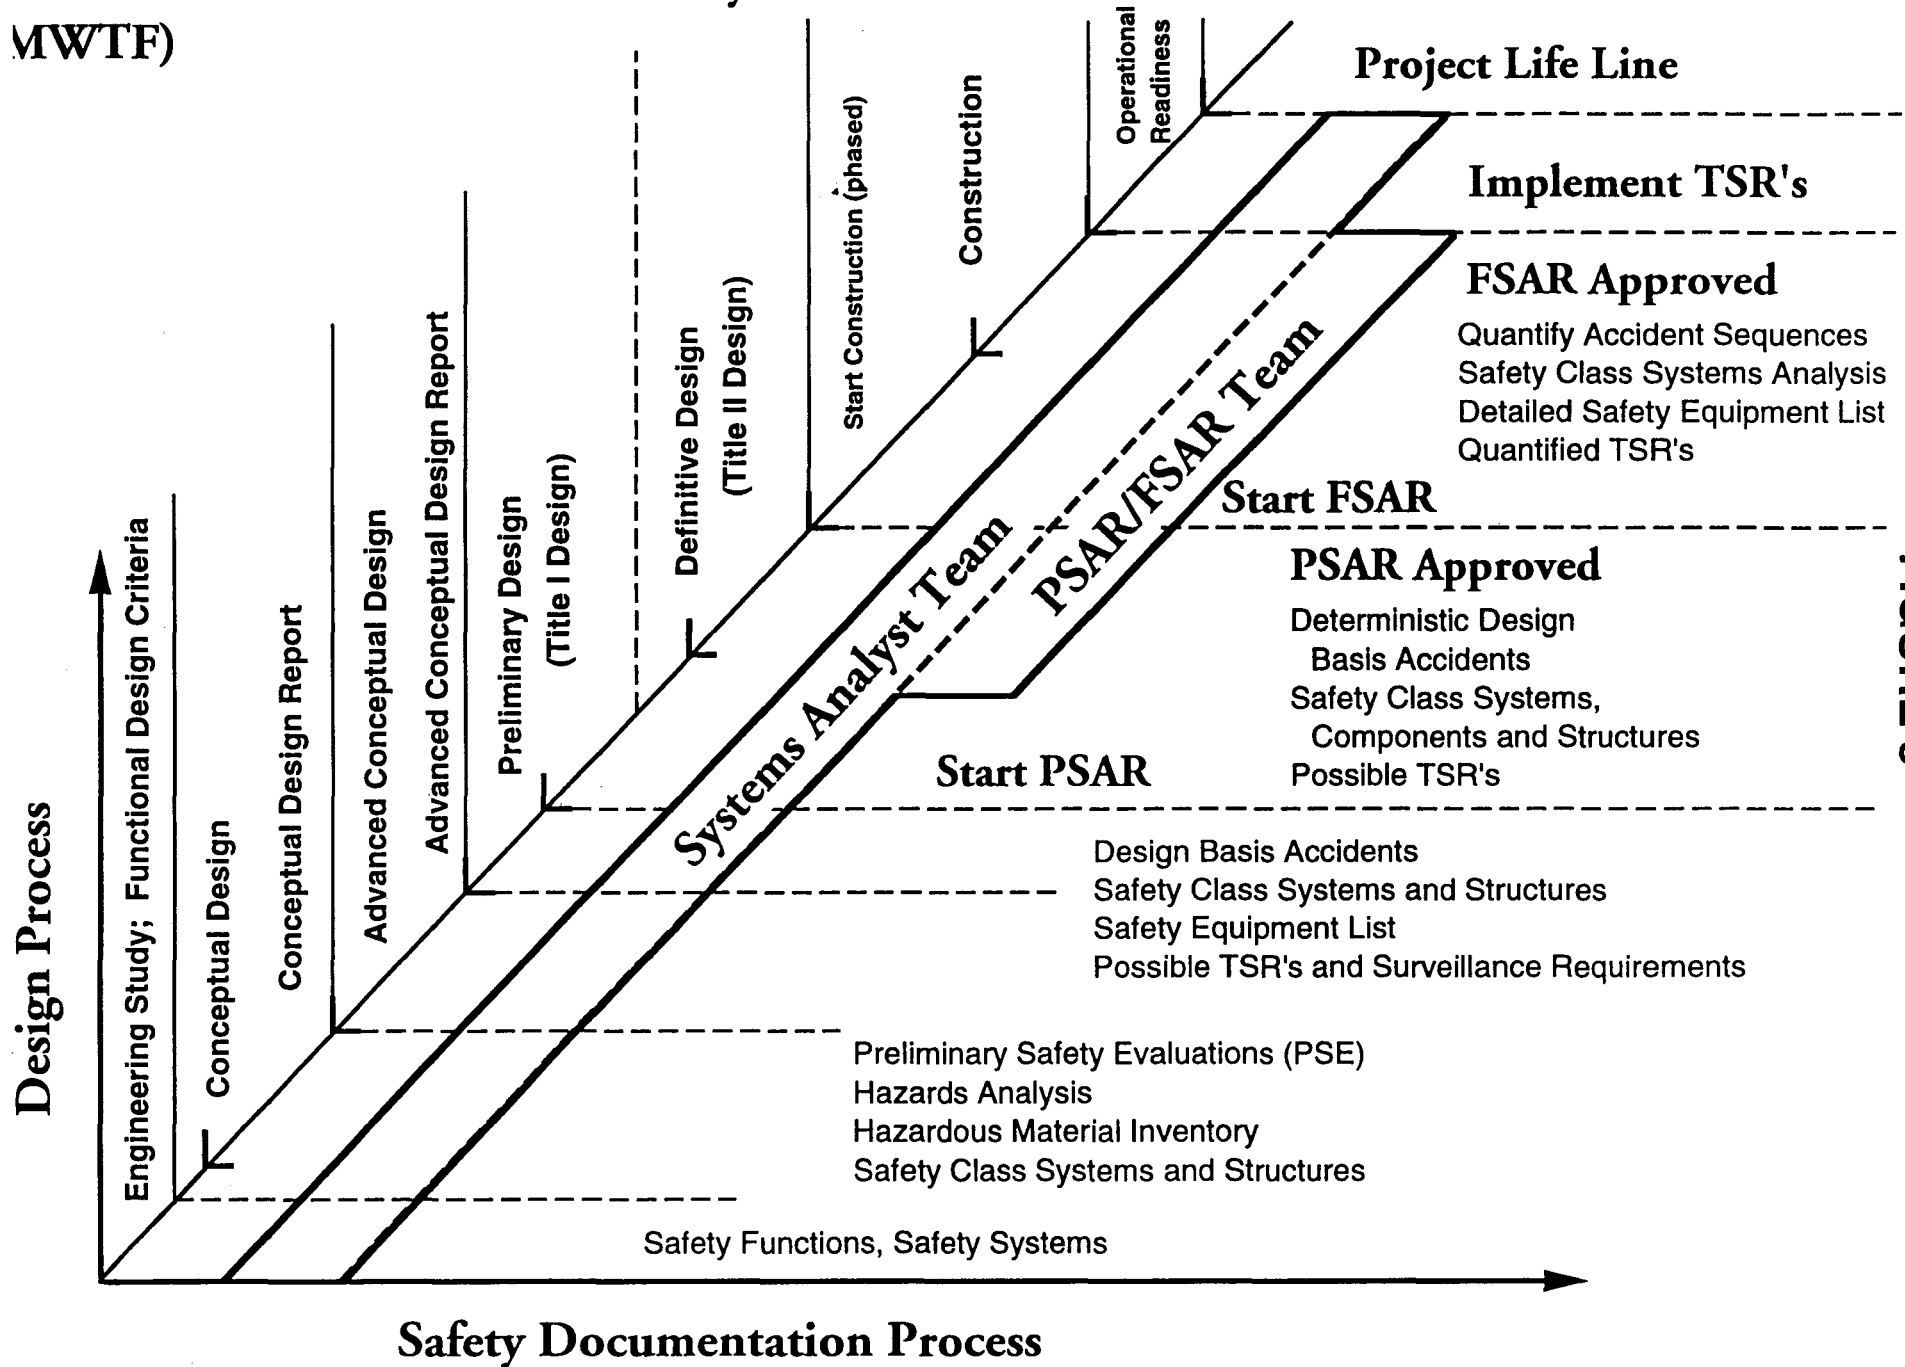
MWTF)

Project Life Line

Implement TSR's

FSAR Approved

Quantify Accident Sequences
Safety Class Systems Analysis
Detailed Safety Equipment List
Quantified TSR's

Start FSAR

PSAR Approved

Deterministic Design Basis Accidents
Safety Class Systems, Components and Structures
Possible TSR's

Start PSAR

Design Basis Accidents
Safety Class Systems and Structures
Safety Equipment List
Possible TSR's and Surveillance Requirements

Preliminary Safety Evaluations (PSE)
Hazards Analysis
Hazardous Material Inventory
Safety Class Systems and Structures

Safety Functions, Safety Systems

Engineering Study; Functional Design Criteria
Conceptual Design
Conceptual Design Report
Advanced Conceptual Design
Advanced Conceptual Design Report
Preliminary Design (Title I Design)
Definitive Design (Title II Design)
Start Construction (phased)
Construction
Operational Readiness

Systems Analyst Team
PSAR/FSAR Team

Design Process

Safety Documentation Process